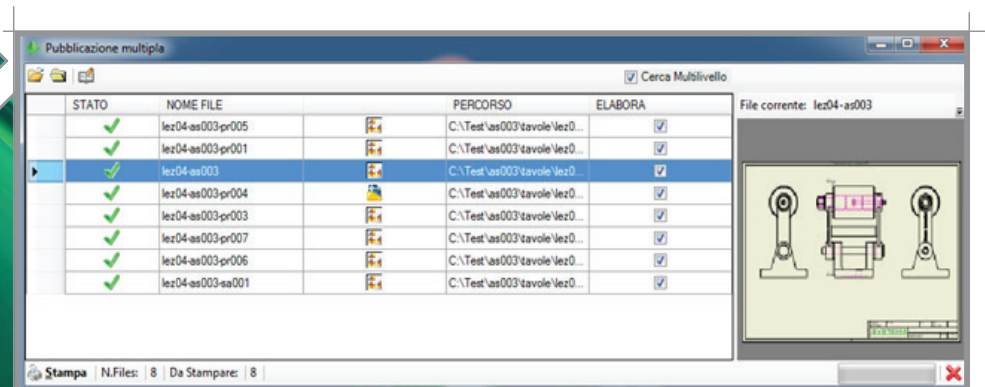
Pubblicazione multipla

Cerca Multilivello

| STATO | NOME FILE | | PERCORSO | ELABORA |
|---|---|---|---|---|
| ✓ | lez04-as003-pr005 | | C:\Test\as003\tavole\lez0... | ☑ |
| ✓ | lez04-as003-pr001 | | C:\Test\as003\tavole\lez0... | ☑ |
| ✓ | lez04-as003 | | C:\Test\as003\tavole\lez0... | ☑ |
| ✓ | lez04-as003-pr004 | | C:\Test\as003\tavole\lez0... | ☑ |
| ✓ | lez04-as003-pr003 | | C:\Test\as003\tavole\lez0... | ☑ |
| ✓ | lez04-as003-pr007 | | C:\Test\as003\tavole\lez0... | ☑ |
| ✓ | lez04-as003-pr006 | | C:\Test\as003\tavole\lez0... | ☑ |
| ✓ | lez04-as003-sa001 | | C:\Test\as003\tavole\lez0... | ☑ |

File corrente: lez04-as003

Stampa | N.Files: | 8 | Da Stampare: | 8